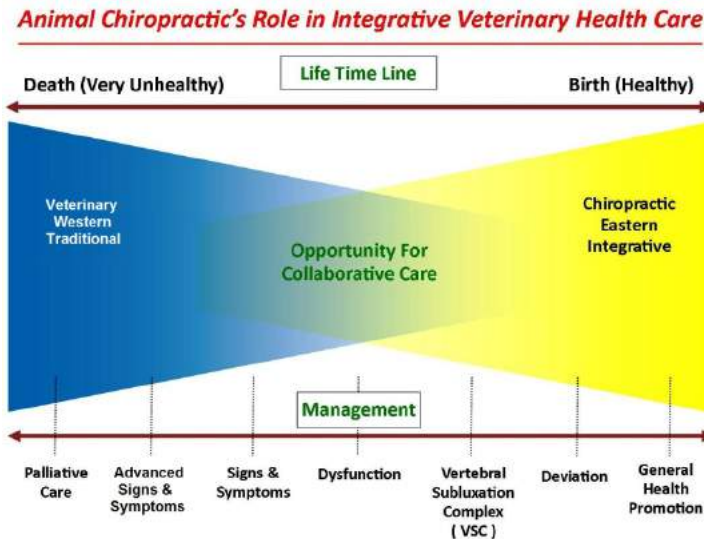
Animal Chiropractic's Role in Integrative Veterinary Health Care

Death (Very Unhealthy)

Life Time Line

Birth (Healthy)

Veterinary Western Traditional

Opportunity For Collaborative Care

Chiropractic Eastern Integrative

Management

Palliative Care

Advanced Signs & Symptoms

Signs & Symptoms

Dysfunction

Vertebral Subluxation Complex ( VSC )

Deviation

General Health Promotion